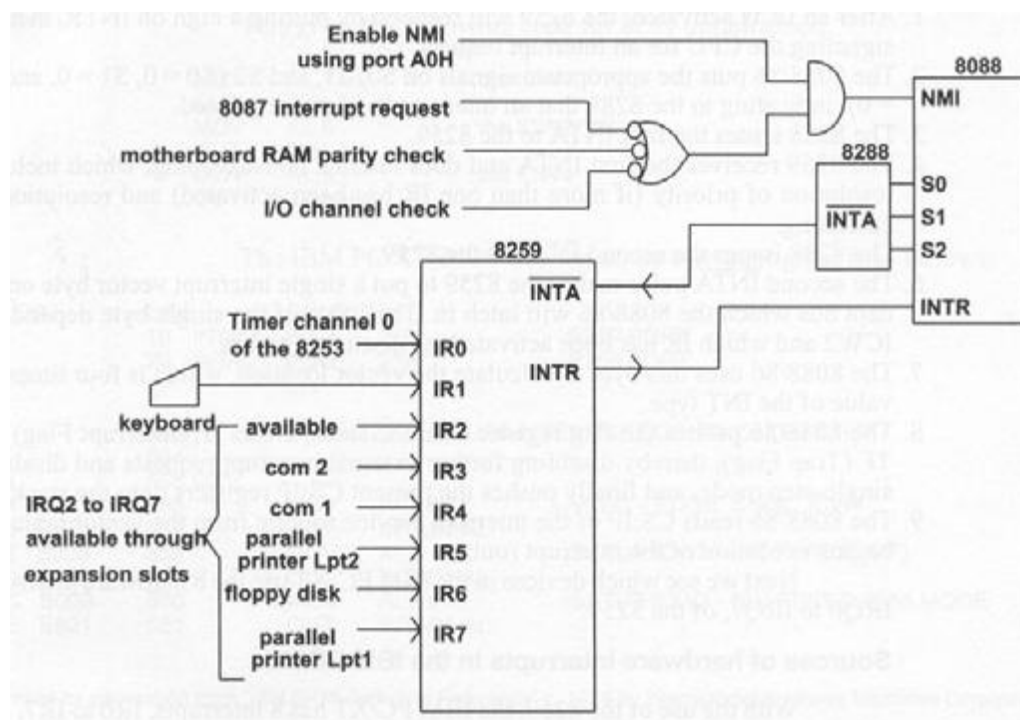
Enable NMI using port A0H

8087 interrupt request

motherboard RAM parity check

I/O channel check

8088

NMI

8288

S0

$\overline{INTA}$

S1

S2

8259

INTA

INTR

Timer channel 0 of the 8253

IR0

IR1

INTR

keyboard

available

IR2

com 2

IR3

IRQ2 to IRQ7 available through expansion slots

com 1

IR4

parallel printer Lpt2

IR5

floppy disk

IR6

parallel printer Lpt1

IR7

Sources of hardware interrupts in the IBM PC